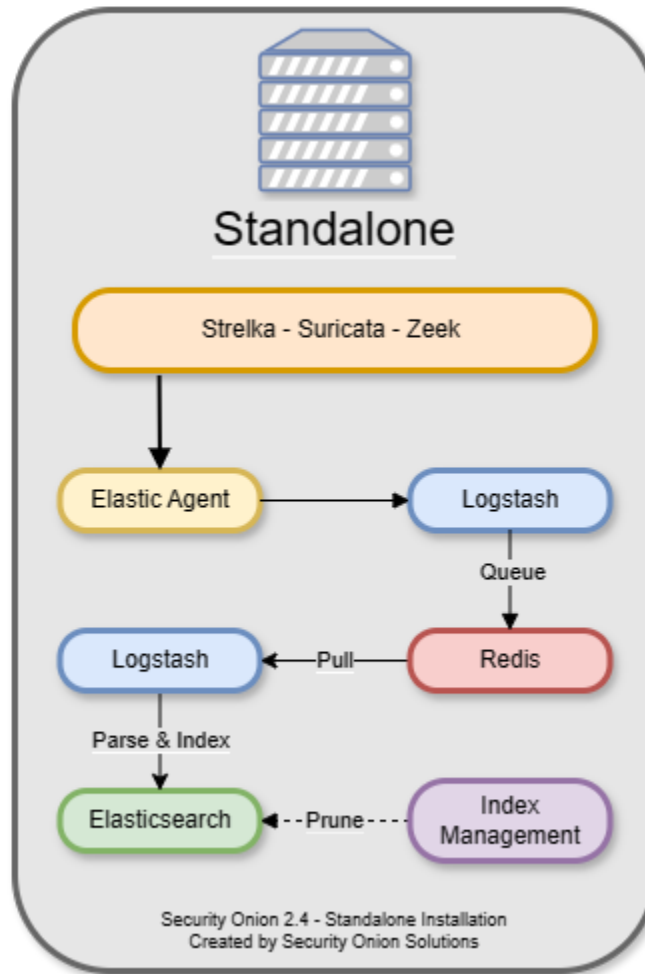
Standalone

Strelka - Suricata - Zeek

Elastic Agent

Logstash

Queue

Logstash

Pull

Redis

Parse & Index

Elasticsearch

Prune

Index Management

Security Onion 2.4 - Standalone Installation
Created by Security Onion Solutions